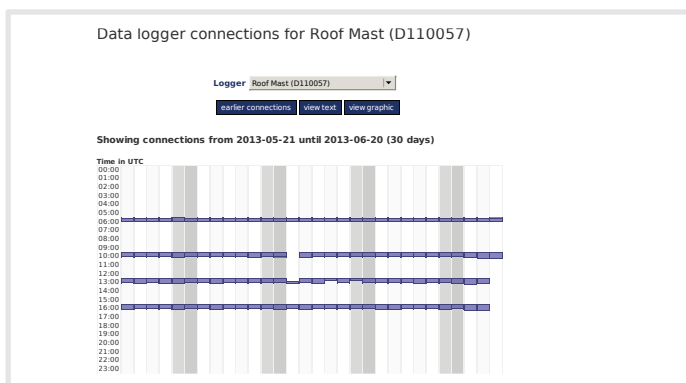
Data logger connections for Roof Mast (D110057)

Logger Roof Mast (D110057)

earlier connections view text view graphic

Showing connections from 2013-05-21 until 2013-06-20 (30 days)

Time in UTC
00:00
01:00
02:00
03:00
04:00
05:00
06:00
07:00
08:00
09:00
10:00
11:00
12:00
13:00
14:00
15:00
16:00
17:00
18:00
19:00
20:00
21:00
22:00
23:00